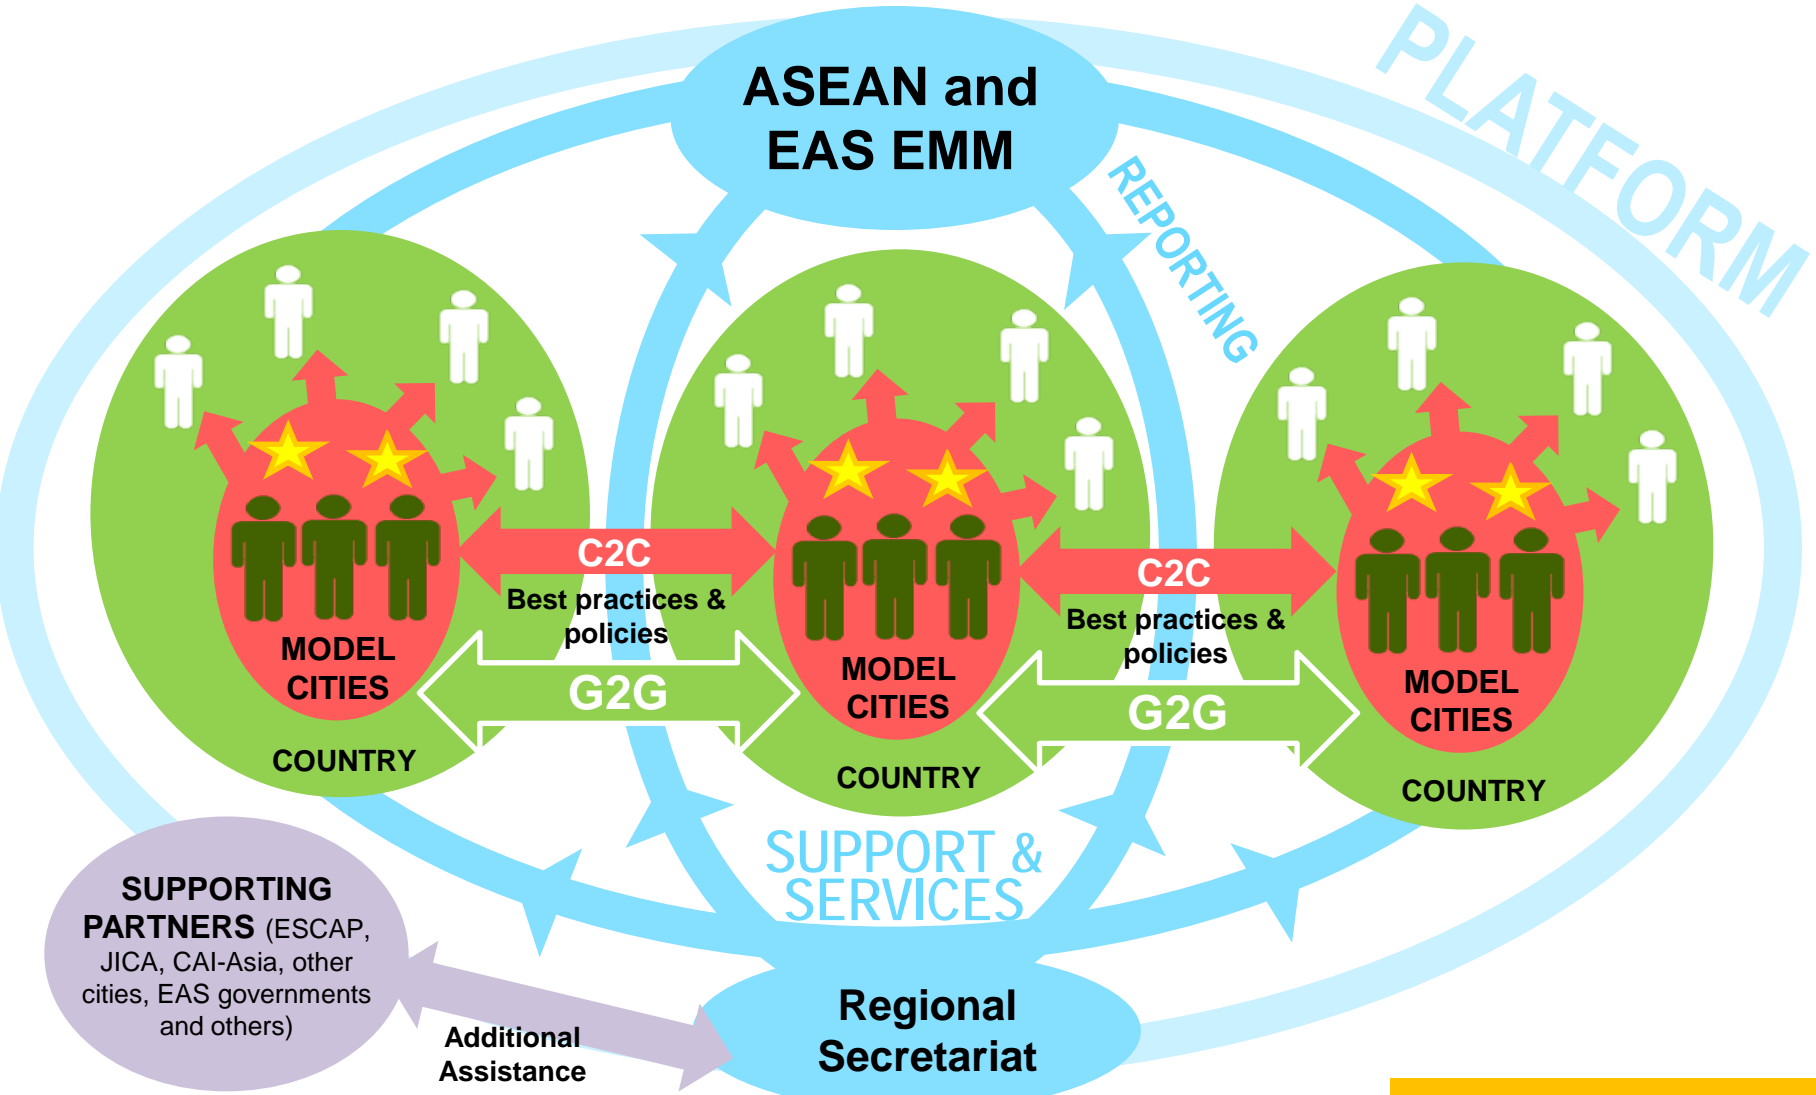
ASEAN and EAS EMM

PLATFORM

REPORTING

MODEL CITIES

COUNTRY

C2C

Best practices & policies

G2G

MODEL CITIES

COUNTRY

C2C

Best practices & policies

G2G

MODEL CITIES

COUNTRY

SUPPORT & SERVICES

SUPPORTING PARTNERS (ESCAP, JICA, CAI-Asia, other cities, EAS governments and others)

Additional Assistance

Regional Secretariat